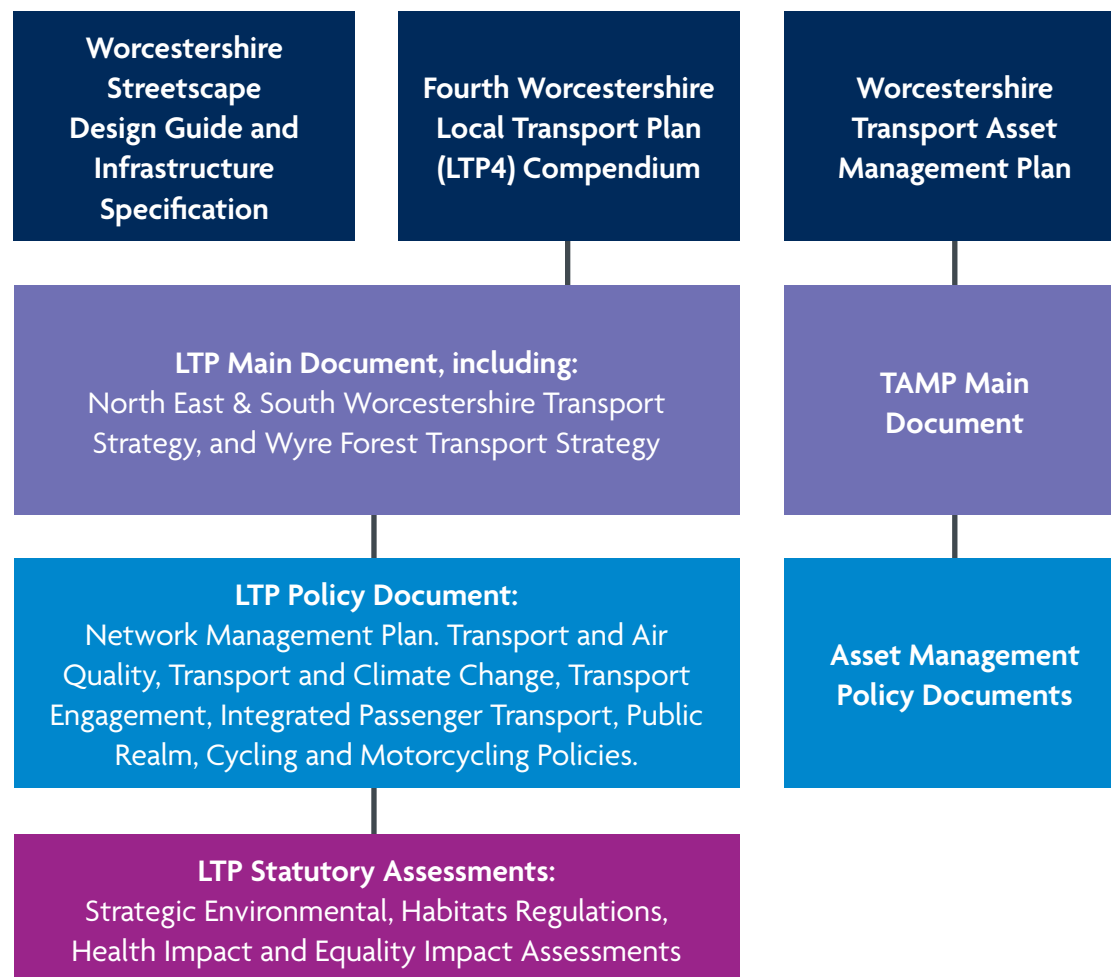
Worcestershire Streetscape Design Guide and Infrastructure Specification

Fourth Worcestershire Local Transport Plan (LTP4) Compendium

Worcestershire Transport Asset Management Plan

LTP Main Document, including:
North East & South Worcestershire Transport Strategy, and Wyre Forest Transport Strategy

TAMP Main Document

LTP Policy Document:
Network Management Plan. Transport and Air Quality, Transport and Climate Change, Transport Engagement, Integrated Passenger Transport, Public Realm, Cycling and Motorcycling Policies.

Asset Management Policy Documents

LTP Statutory Assessments:
Strategic Environmental, Habitats Regulations, Health Impact and Equality Impact Assessments